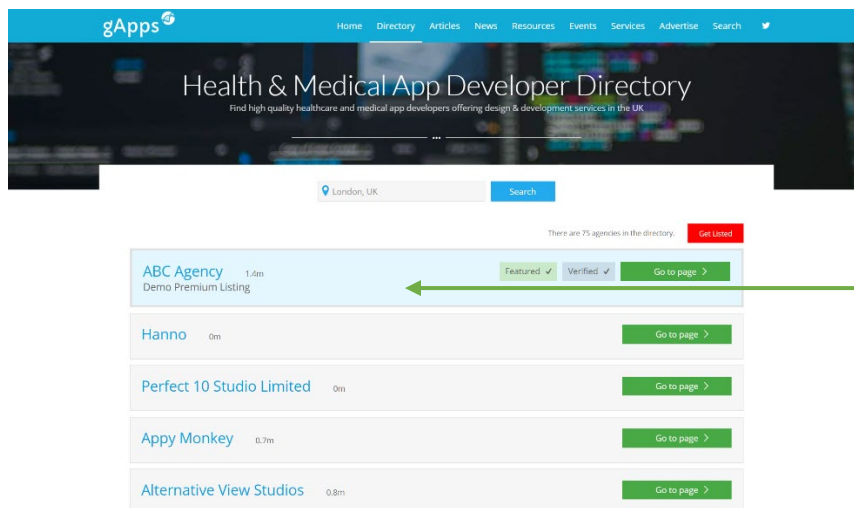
gApps

Home Directory Articles News Resources Events Services Advertise Search

Health & Medical App Developer Directory

Find high quality healthcare and medical app developers offering design & development services in the UK

London, UK

Search

There are 75 agencies in the directory.

Get Listed

ABC Agency 1.4m
Demo Premium Listing

Featured ✓ Verified ✓ Go to page >

Hanno 0m

Go to page >

Perfect 10 Studio Limited 0m

Go to page >

Appy Monkey 0.7m

Go to page >

Alternative View Studios 0.8m

Go to page >